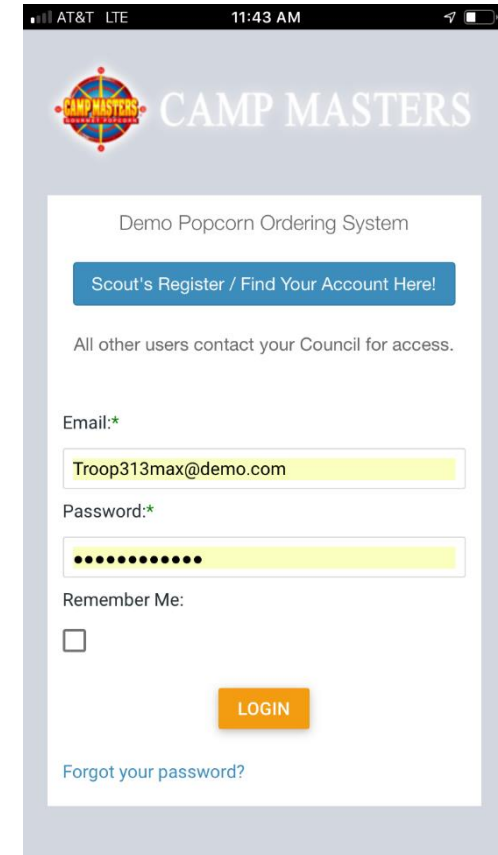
AT&T LTE 11:43 AM

CAMP MASTERS GOURMET POPCORN CAMP MASTERS

Demo Popcorn Ordering System

Scout's Register / Find Your Account Here!

All other users contact your Council for access.

Email:*

Troop313max@demo.com

Password:*

••••••••••••

Remember Me:

LOGIN

Forgot your password?